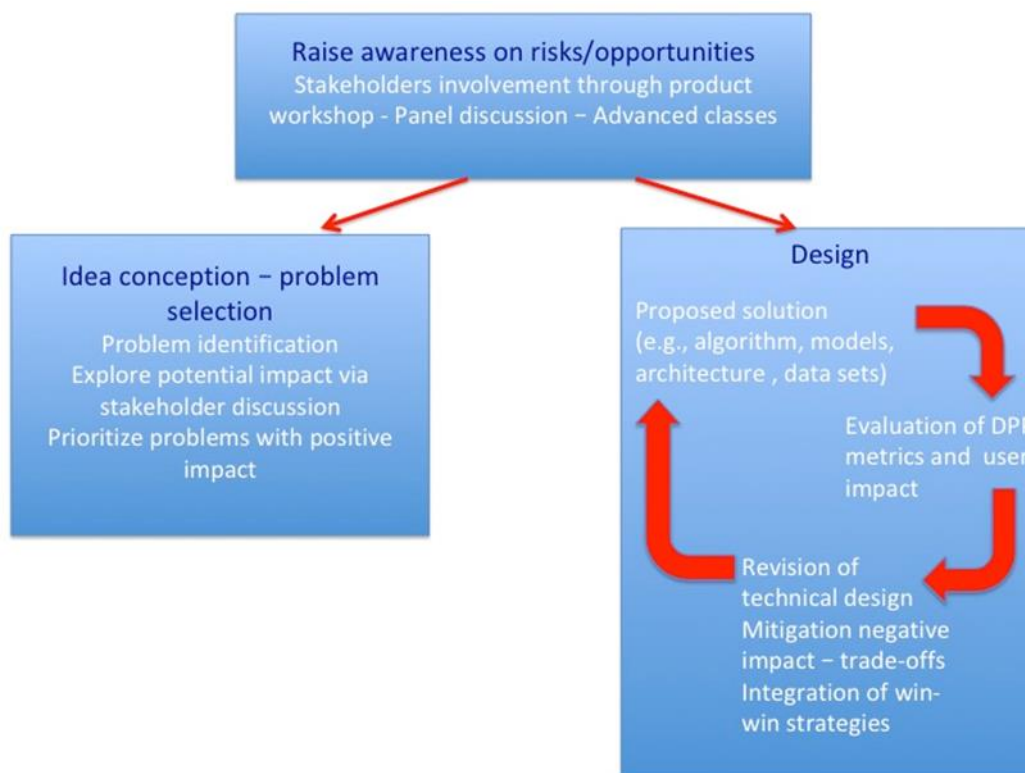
Raise awareness on risks/opportunities
Stakeholders involvement through product workshop - Panel discussion − Advanced classes

Idea conception − problem selection
Problem identification
Explore potential impact via stakeholder discussion
Prioritize problems with positive impact

Design

Proposed solution (e.g., algorithm, models, architecture , data sets)

Evaluation of DP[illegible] metrics and use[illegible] impact

Revision of technical design
Mitigation negative impact − trade-offs
Integration of win-win strategies